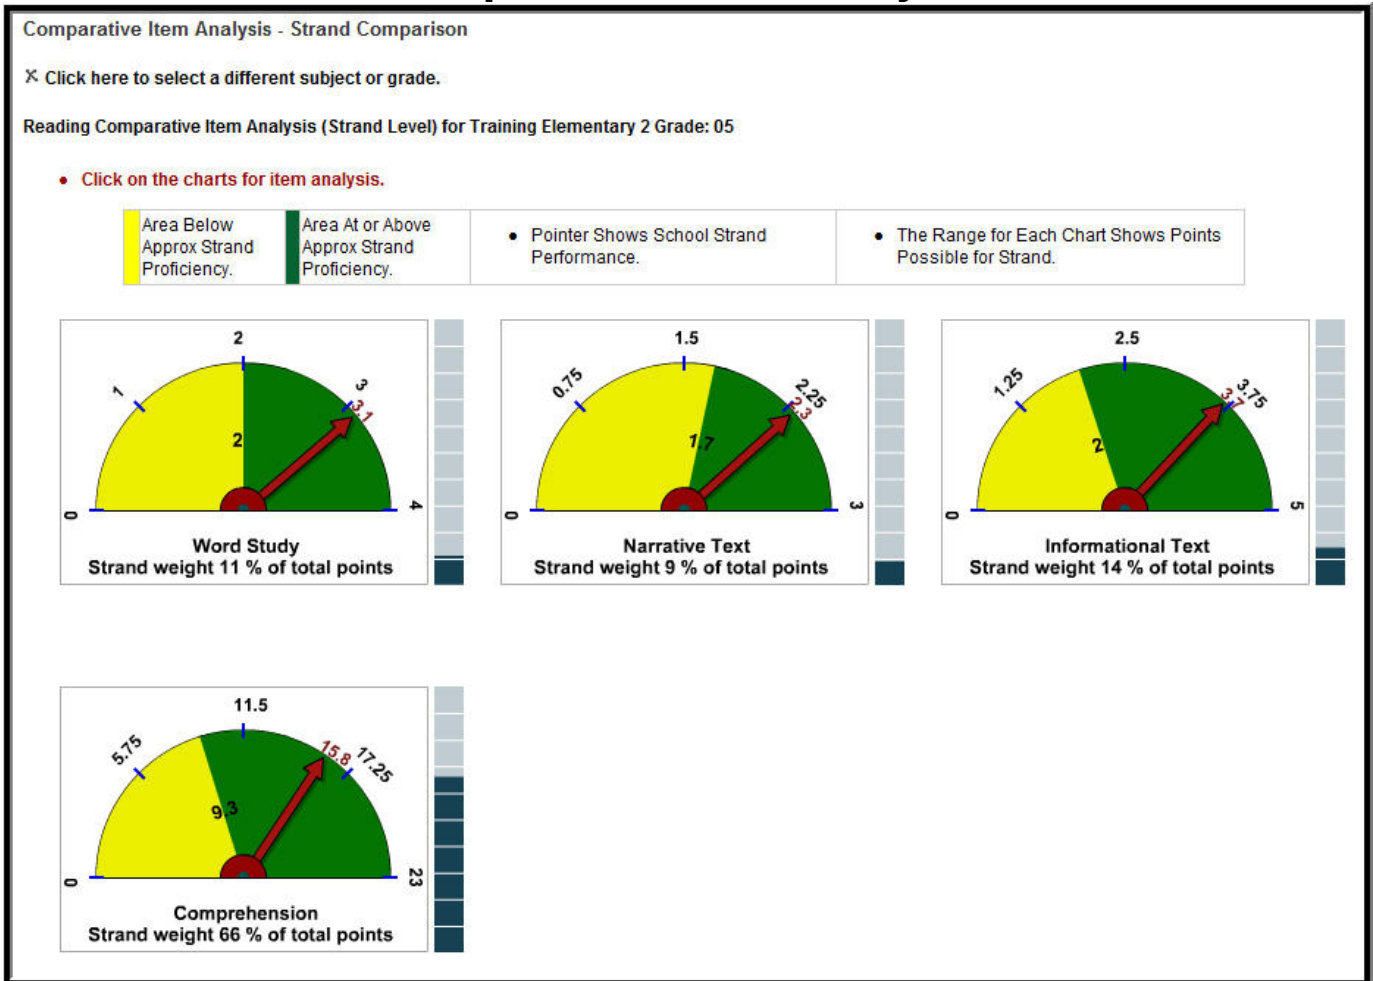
Comparative Item Analysis - Strand Comparison

Click here to select a different subject or grade.

Reading Comparative Item Analysis (Strand Level) for Training Elementary 2 Grade: 05

• Click on the charts for item analysis.

| Area Below Approx Strand Proficiency. | Area At or Above Approx Strand Proficiency. | • Pointer Shows School Strand Performance. | • The Range for Each Chart Shows Points Possible for Strand. |
|---|---|---|---|

2
1
3
3.1
2
0
4
Word Study
Strand weight 11 % of total points

1.5
0.75
2.25
2.3
1.7
0
3
Narrative Text
Strand weight 9 % of total points

2.5
1.25
3.75
3.7
2
0
5
Informational Text
Strand weight 14 % of total points

11.5
5.75
15.8
17.25
9.3
0
23
Comprehension
Strand weight 66 % of total points